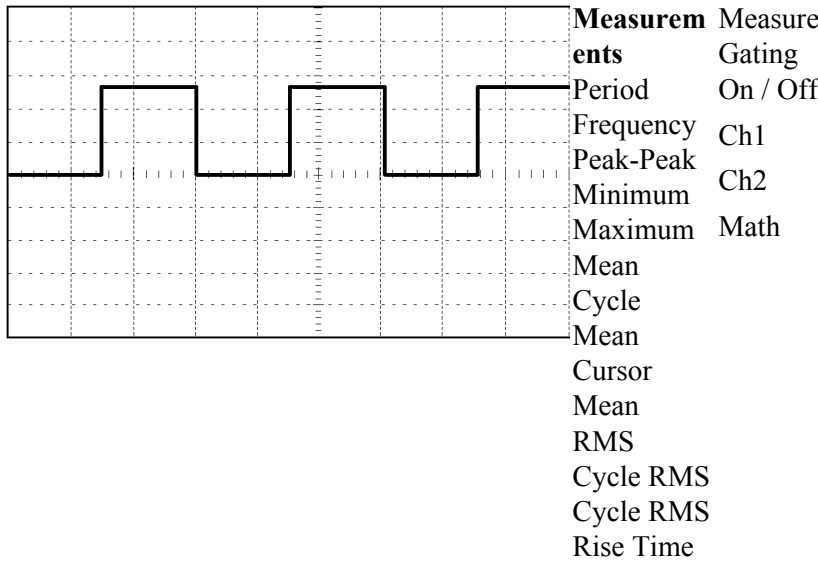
| **Measurements** | Measure Gating |
|---|---|
| Period | On / Off |
| Frequency | Ch1 |
| Peak-Peak | |
| Minimum | Ch2 |
| Maximum | Math |
| Mean | |
| Cycle Mean | |
| Cursor Mean | |
| RMS | |
| Cycle RMS | |
| Cycle RMS | |
| Rise Time | |